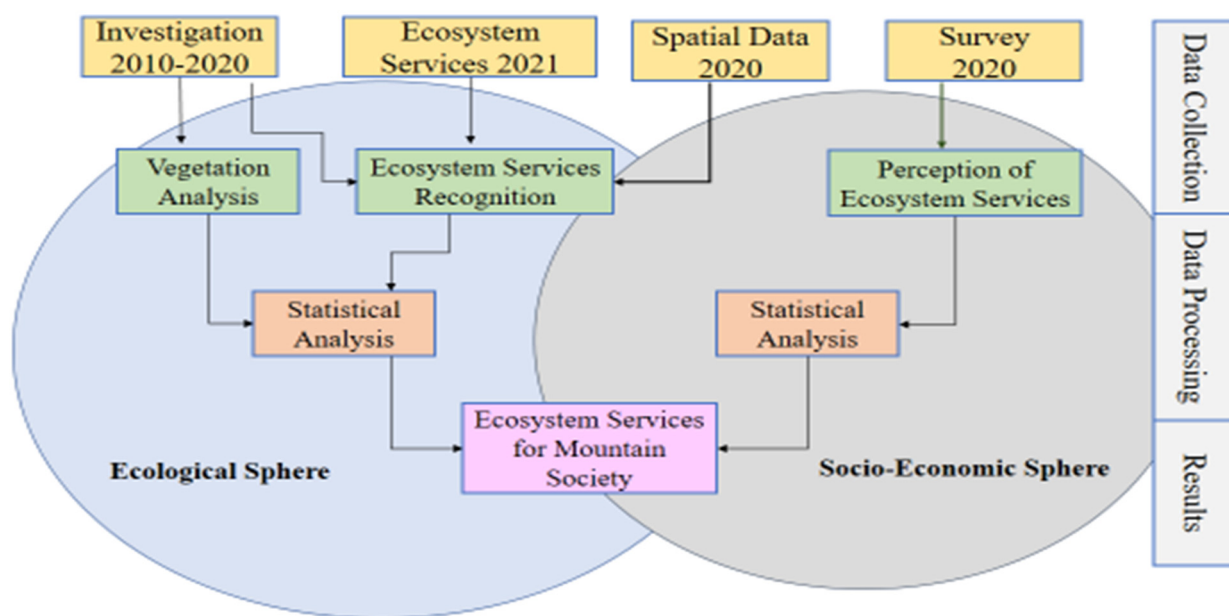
Investigation 2010-2020

Ecosystem Services 2021

Spatial Data 2020

Survey 2020

Data Collection

Vegetation Analysis

Ecosystem Services Recognition

Perception of Ecosystem Services

Statistical Analysis

Statistical Analysis

Data Processing

Ecosystem Services for Mountain Society

Ecological Sphere

Socio-Economic Sphere

Results